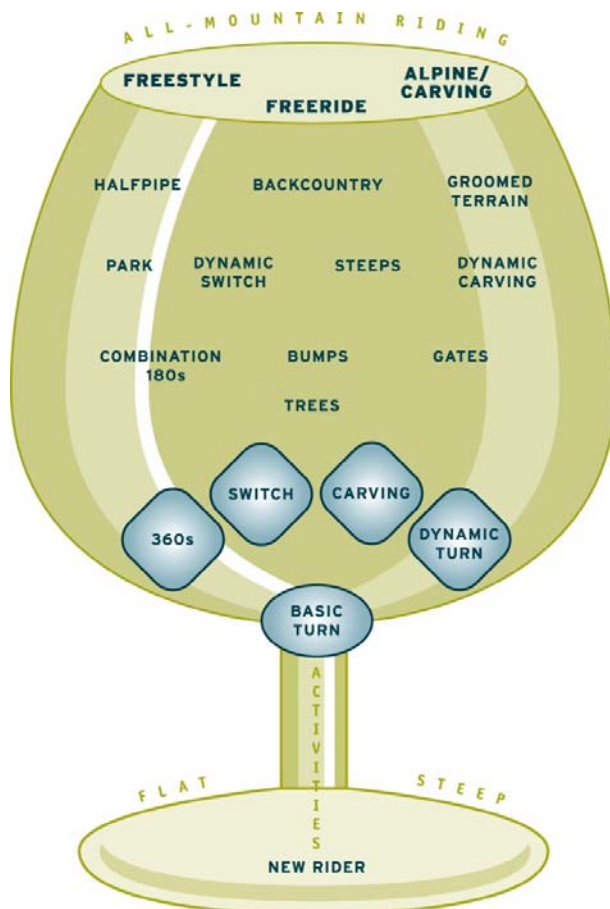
ALL-MOUNTAIN RIDING

FREESTYLE
FREERIDE
ALPINE/ CARVING

HALFPIPE
BACKCOUNTRY
GROOMED TERRAIN

PARK
DYNAMIC SWITCH
STEEPS
DYNAMIC CARVING

COMBINATION 180s
BUMPS
GATES

TREES

SWITCH
CARVING
360s
DYNAMIC TURN

BASIC TURN

ACTIVITIES

FLAT
STEEP

NEW RIDER